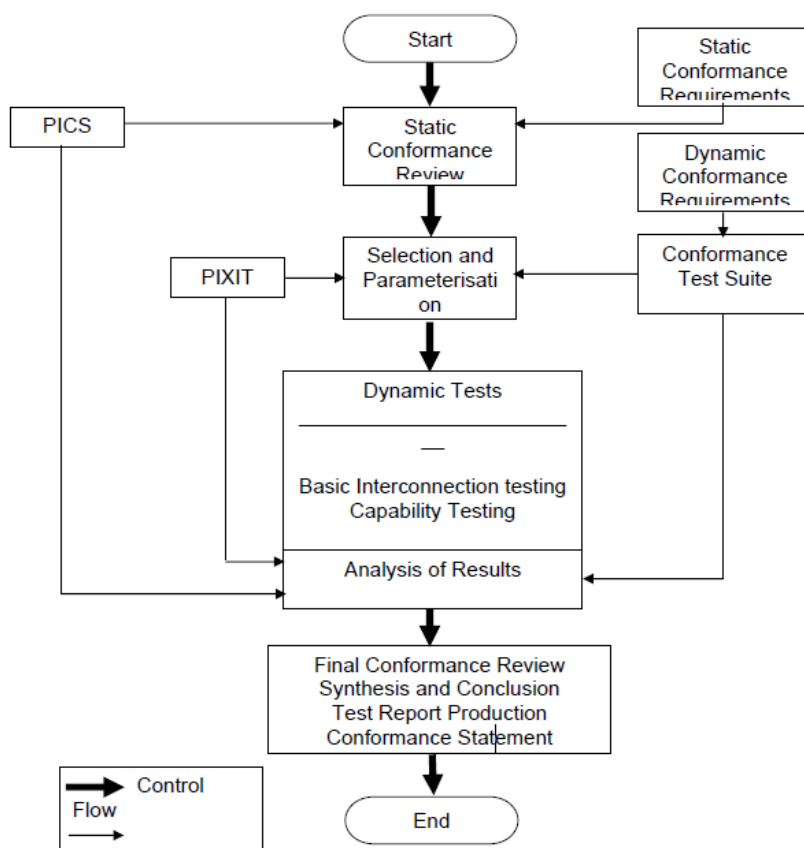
Start

Static Conformance Requirements

PICS

Static Conformance Review

Dynamic Conformance Requirements

PIXIT

Selection and Parameterisati on

Conformance Test Suite

Dynamic Tests

—

Basic Interconnection testing
Capability Testing

Analysis of Results

Final Conformance Review
Synthesis and Conclusion
Test Report Production
Conformance Statement

Control Flow

End